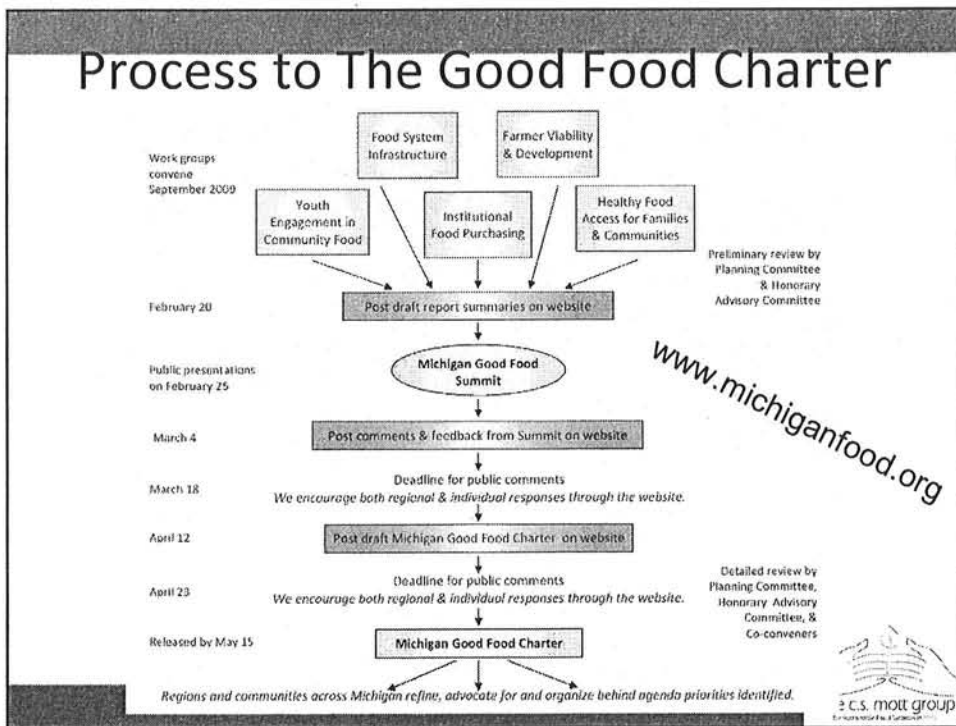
Process to The Good Food Charter

Work groups convene September 2009

Food System Infrastructure

Farmer Viability & Development

Youth Engagement in Community Food

Institutional Food Purchasing

Healthy Food Access for Families & Communities

Preliminary review by Planning Committee & Honorary Advisory Committee

February 20

Post draft report summaries on website

Public presentations on February 25

Michigan Good Food Summit

www.michiganfood.org

March 4

Post comments & feedback from Summit on website

March 18

Deadline for public comments
We encourage both regional & individual responses through the website.

April 12

Post draft Michigan Good Food Charter on website

April 23

Deadline for public comments
We encourage both regional & individual responses through the website.

Detailed review by Planning Committee, Honorary Advisory Committee, & Co-conveners

Released by May 15

Michigan Good Food Charter

Regions and communities across Michigan refine, advocate for and organize behind agenda priorities identified.

c.s. mott group